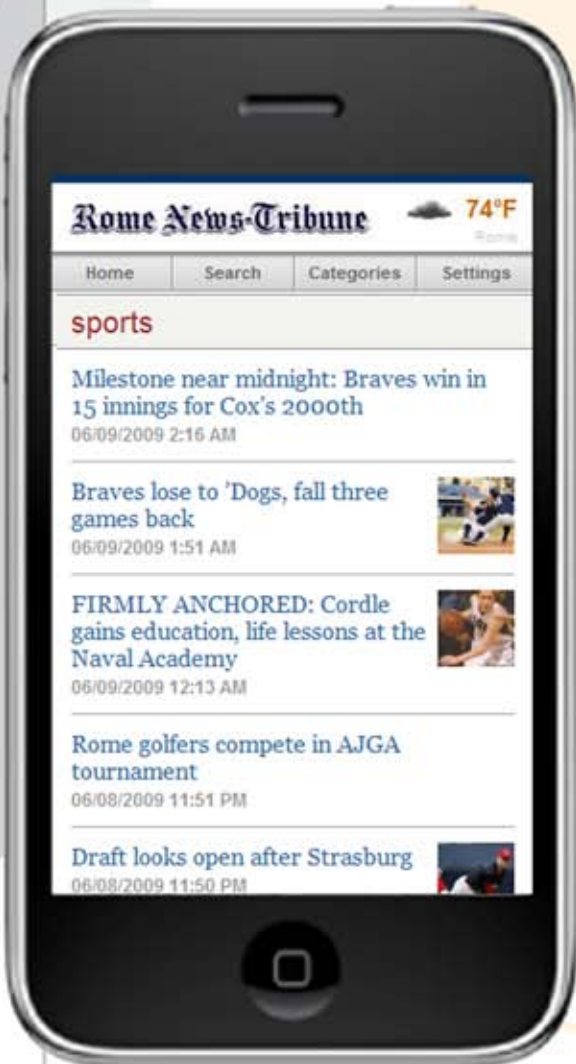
Rome News-Tribune
74°F
Rome

Home | Search | Categories | Settings

sports

Milestone near midnight: Braves win in 15 innings for Cox's 2000th
06/09/2009 2:16 AM

Braves lose to 'Dogs, fall three games back
06/09/2009 1:51 AM

FIRMLY ANCHORED: Cordle gains education, life lessons at the Naval Academy
06/09/2009 12:13 AM

Rome golfers compete in AJGA tournament
06/08/2009 11:51 PM

Draft looks open after Strasburg
06/08/2009 11:50 PM